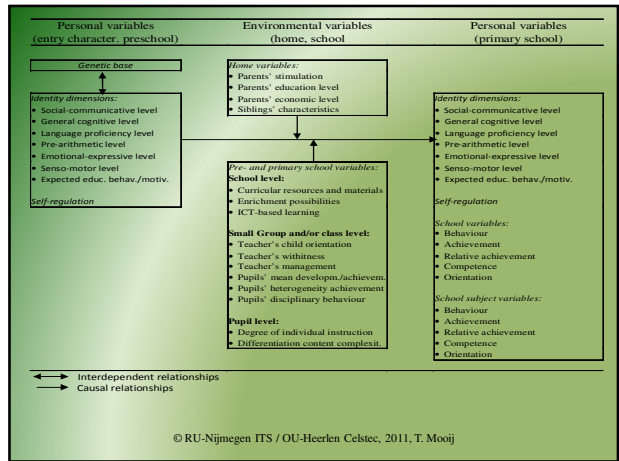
Personal variables
(entry character. preschool)

Environmental variables
(home, school)

Personal variables
(primary school)

Genetic base

Identity dimensions:
- Social-communicative level
- General cognitive level
- Language proficiency level
- Pre-arithmetic level
- Emotional-expressive level
- Senso-motor level
- Expected educ. behav./motiv.

Self-regulation

Home variables:
- Parents' stimulation
- Parents' education level
- Parents' economic level
- Siblings' characteristics

Pre- and primary school variables:
School level:
- Curricular resources and materials
- Enrichment possibilities
- ICT-based learning

Small Group and/or class level:
- Teacher's child orientation
- Teacher's withitness
- Teacher's management
- Pupils' mean developm./achievem.
- Pupils' heterogeneity achievement
- Pupils' disciplinary behaviour

Pupil level:
- Degree of individual instruction
- Differentiation content complexit.

Identity dimensions:
- Social-communicative level
- General cognitive level
- Language proficiency level
- Pre-arithmetic level
- Emotional-expressive level
- Senso-motor level
- Expected educ. behav./motiv.

Self-regulation

School variables:
- Behaviour
- Achievement
- Relative achievement
- Competence
- Orientation

School subject variables:
- Behaviour
- Achievement
- Relative achievement
- Competence
- Orientation

Interdependent relationships
Causal relationships

© RU-Nijmegen ITS / OU-Heerlen Celstec, 2011, T. Mooij